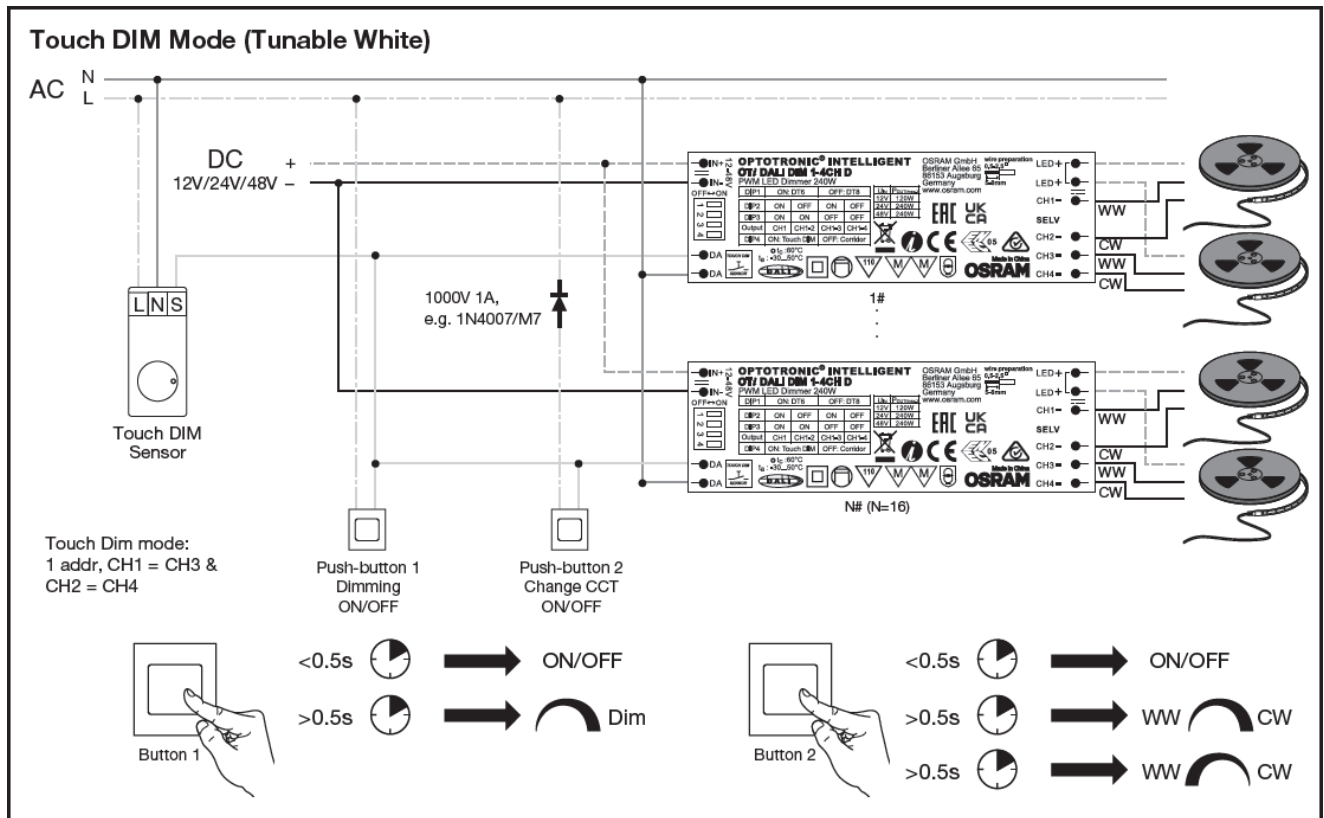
Touch DIM Mode (Tunable White)

AC N L

DC + 12V/24V/48V –

L N S

Touch DIM Sensor

1000V 1A, e.g. 1N4007/M7

IN+ IN- 12-48V OFF↔ON 1 2 3 4 DA DA

OPTOTRONIC® INTELLIGENT
OT/ DALI DIM 1-4CH D
PWM LED Dimmer 240W

| DIP1 | ON: DT6 | | OFF: DT8 | |
|---|---|---|---|---|
| DIP2 | ON | OFF | ON | OFF |
| DIP3 | ON | ON | OFF | OFF |
| Output | CH1 | CH1+2 | CH1+3 | CH1+4 |
| DIP4 | ON: Touch DIM | | OFF: Corridor | |

| Uin | Pout |
|---|---|
| 12V | 120W |
| 24V | 240W |
| 48V | 240W |

OSRAM GmbH Berliner Allee 65 86153 Augsburg Germany www.osram.com

wire preparation 5-8mm

LED+ LED+ CH1– SELV CH2– CH3– CH4–

Made in China OSRAM

WW CW WW CW

1#

OPTOTRONIC® INTELLIGENT
OT/ DALI DIM 1-4CH D
PWM LED Dimmer 240W

N# (N=16)

WW CW WW CW

Touch Dim mode:
1 addr, CH1 = CH3 &
CH2 = CH4

Push-button 1
Dimming
ON/OFF

Push-button 2
Change CCT
ON/OFF

Button 1

<0.5s ON/OFF

>0.5s Dim

Button 2

<0.5s ON/OFF

>0.5s WW CW

>0.5s WW CW